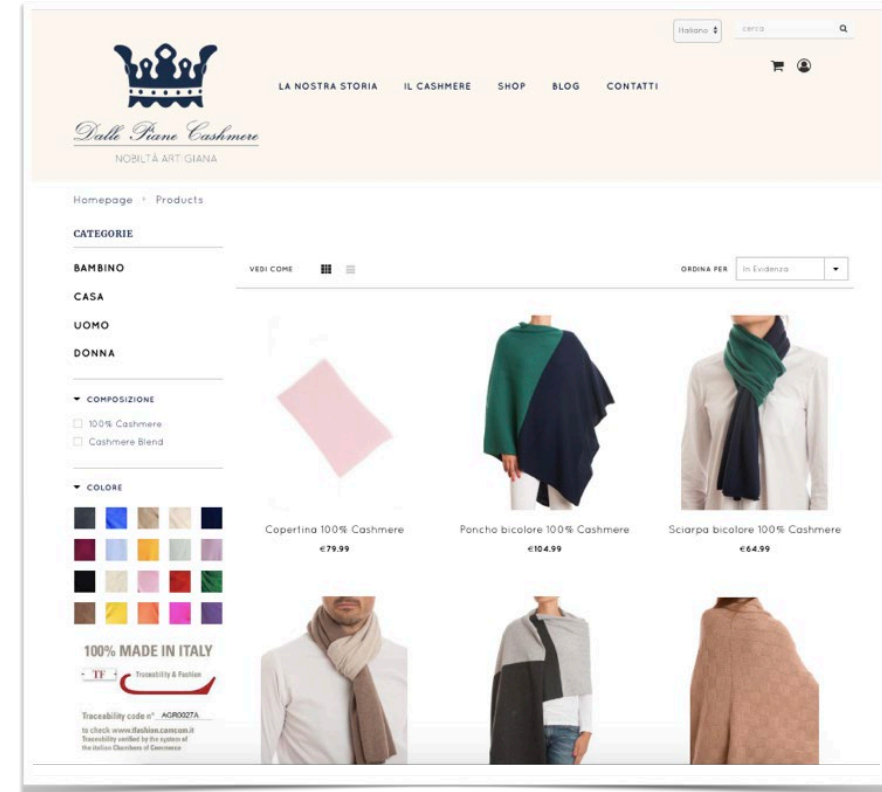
Italiano ♦ cerca

LA NOSTRA STORIA IL CASHMERE SHOP BLOG CONTATTI

Dalle Piane Cashmere
NOBILTÀ ART GIANA

Homepage › Products

CATEGORIE

BAMBINO
CASA
UOMO
DONNA

▼ COMPOSIZIONE
100% Cashmere
Cashmere Blend

▼ COLORE

100% MADE IN ITALY
TF Traceability & Fashion

Traceability code n° AGR0027A
to check www.tfashion.camcom.it
Traceability certified by the system of the Italian Chambers of Commerce

VEDI COME

ORDINA PER In Evidenza

Copertina 100% Cashmere
€79.99

Poncho bicolore 100% Cashmere
€104.99

Sciarpa bicolore 100% Cashmere
€64.99